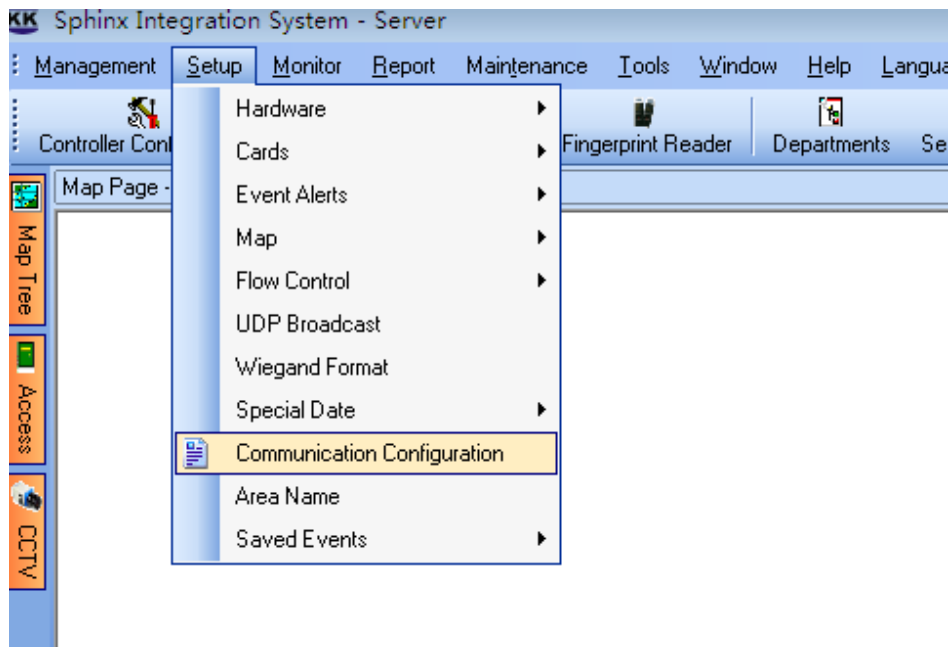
KK Sphinx Integration System - Server

Management Setup Monitor Report Maintenance Tools Window Help Langua

Controller Cont

Fingerprint Reader Departments Se

Map Page -

Map Tree

Access

CCTV

Hardware
Cards
Event Alerts
Map
Flow Control
UDP Broadcast
Wiegand Format
Special Date
Communication Configuration
Area Name
Saved Events